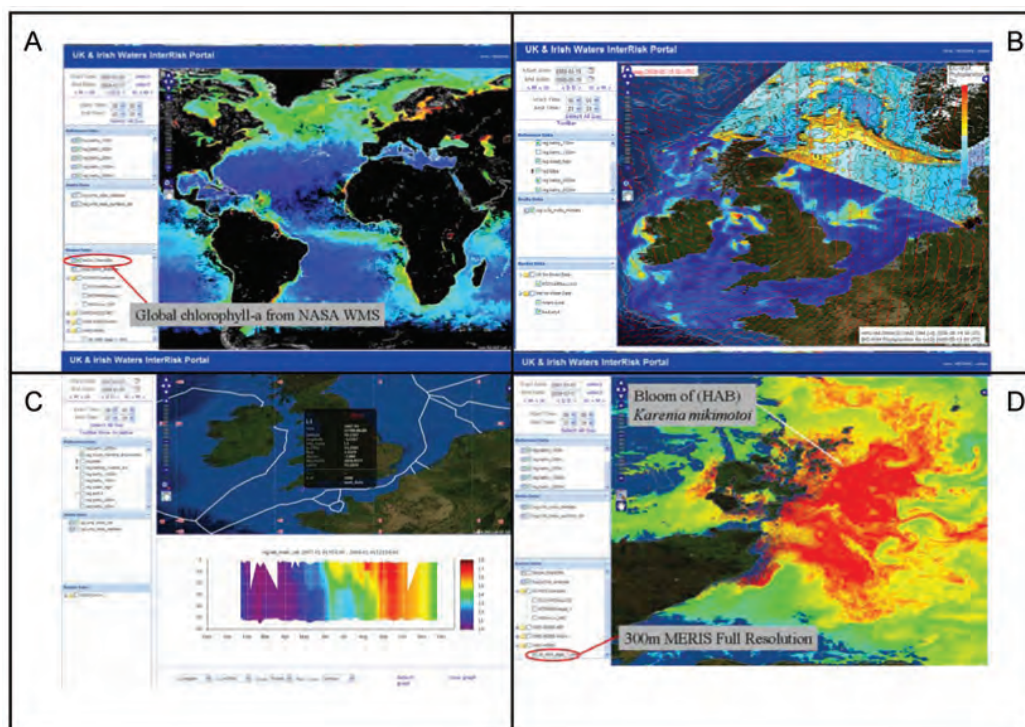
A

UK & Irish Waters InterRisk Portal

Global chlorophyll-a from NASA WMS

B

UK & Irish Waters InterRisk Portal

C

UK & Irish Waters InterRisk Portal

D

Bloom of (HAB) *Karenia mikimotoi*

300m MERIS Full Resolution